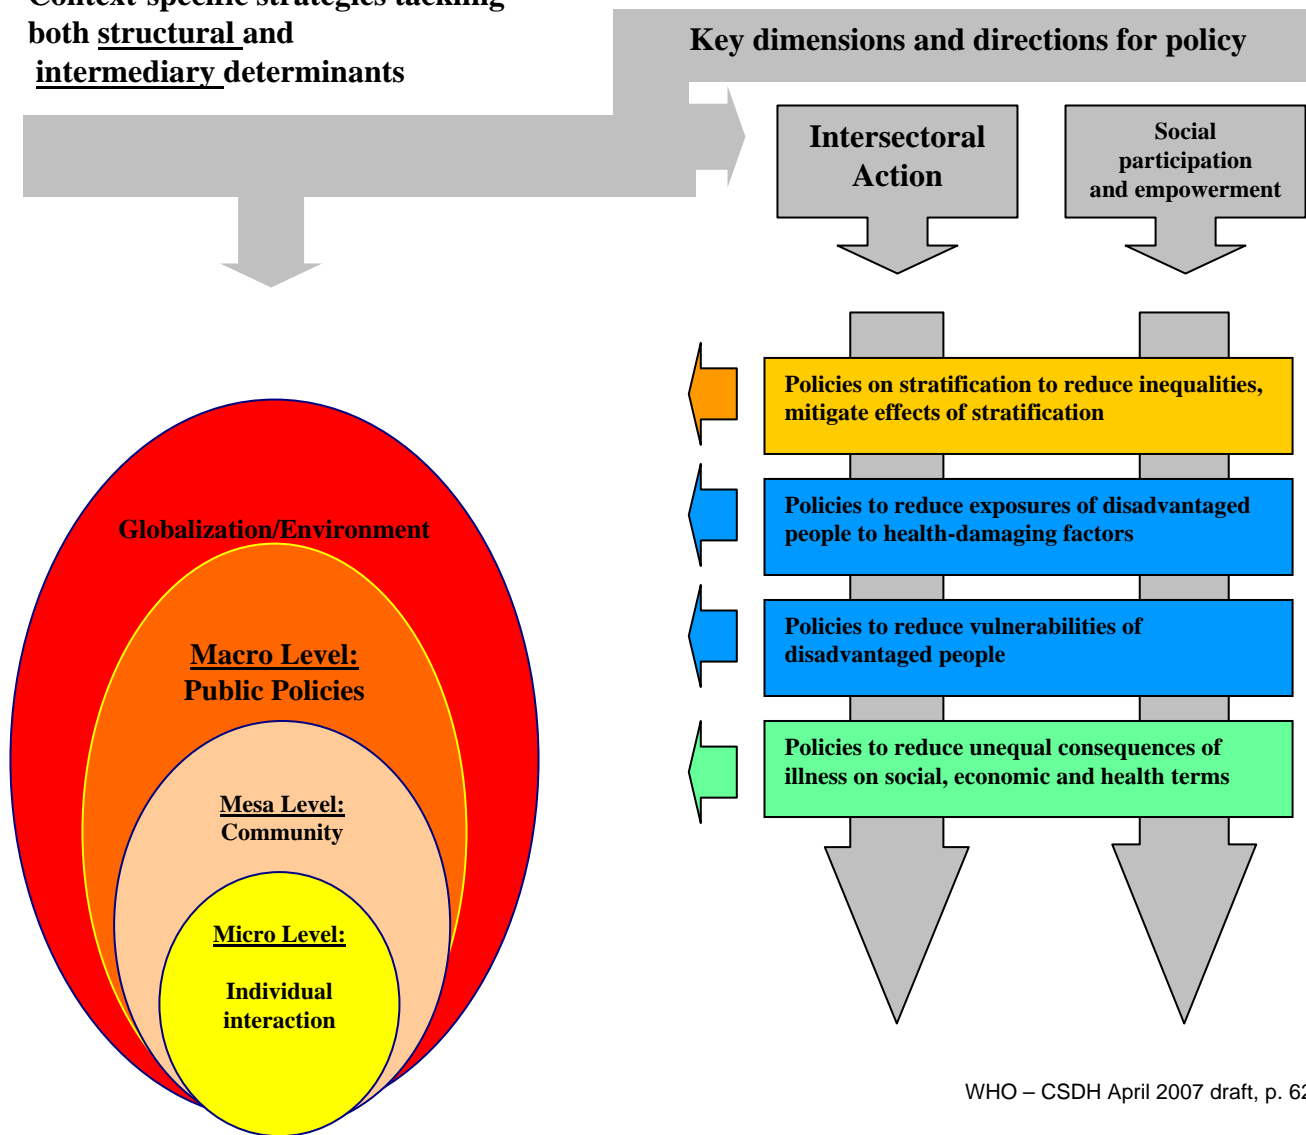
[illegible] both structural and intermediary determinants

Key dimensions and directions for policy

Intersectoral Action

Social participation and empowerment

Policies on stratification to reduce inequalities, mitigate effects of stratification

Policies to reduce exposures of disadvantaged people to health-damaging factors

Policies to reduce vulnerabilities of disadvantaged people

Policies to reduce unequal consequences of illness on social, economic and health terms

Globalization/Environment

Macro Level:
Public Policies

Mesa Level:
Community

Micro Level:
Individual interaction

WHO – CSDH April 2007 draft, p. 6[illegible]